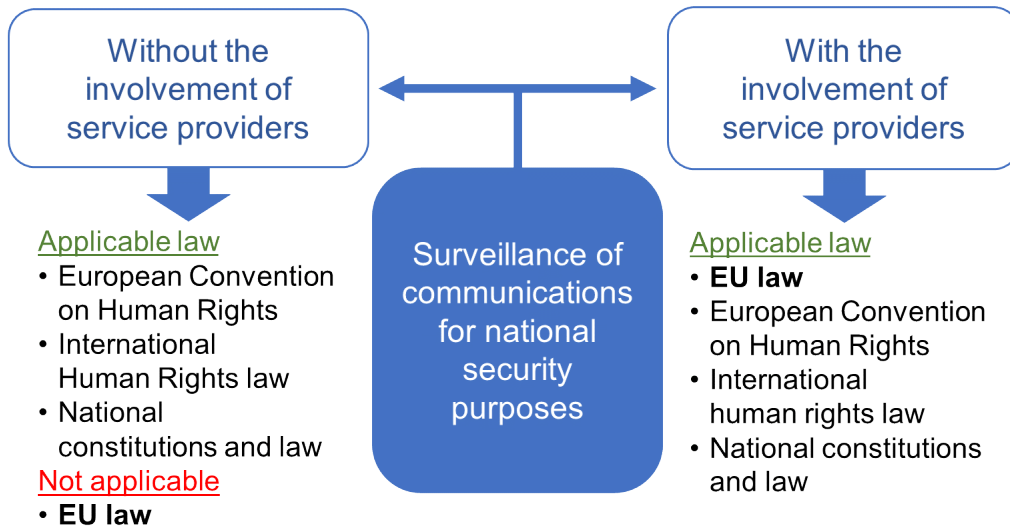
Without the involvement of service providers

Applicable law
• European Convention on Human Rights
• International Human Rights law
• National constitutions and law
Not applicable
• EU law

Surveillance of communications for national security purposes

With the involvement of service providers

Applicable law
• EU law
• European Convention on Human Rights
• International human rights law
• National constitutions and law